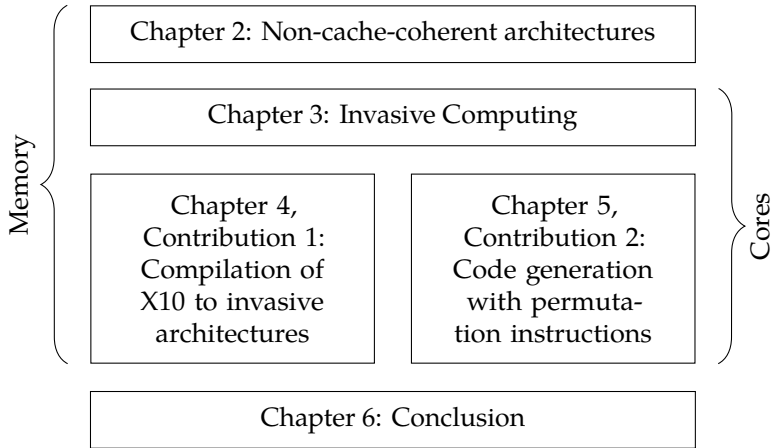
Memory

Chapter 2: Non-cache-coherent architectures

Chapter 3: Invasive Computing

Chapter 4, Contribution 1: Compilation of X10 to invasive architectures

Chapter 5, Contribution 2: Code generation with permutation instructions

Cores

Chapter 6: Conclusion